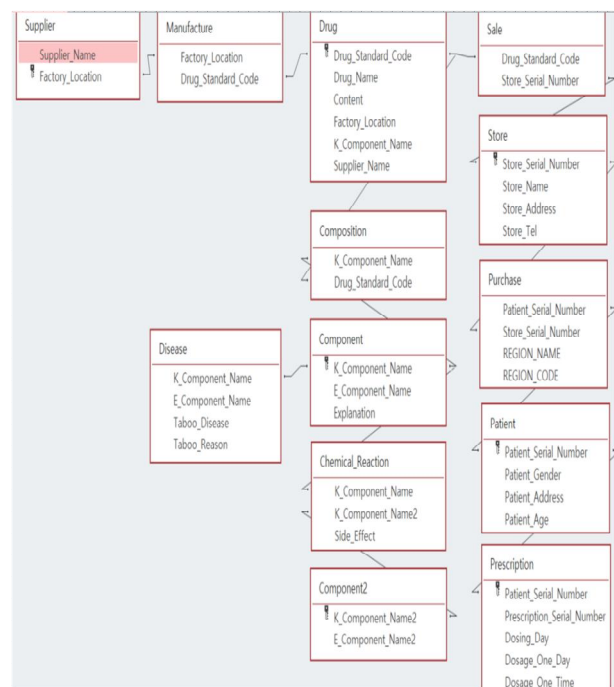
Supplier
Supplier_Name
Factory_Location

Manufacture
Factory_Location
Drug_Standard_Code

Drug
Drug_Standard_Code
Drug_Name
Content
Factory_Location
K_Component_Name
Supplier_Name

Sale
Drug_Standard_Code
Store_Serial_Number

Store
Store_Serial_Number
Store_Name
Store_Address
Store_Tel

Composition
K_Component_Name
Drug_Standard_Code

Purchase
Patient_Serial_Number
Store_Serial_Number
REGION_NAME
REGION_CODE

Disease
K_Component_Name
E_Component_Name
Taboo_Disease
Taboo_Reason

Component
K_Component_Name
E_Component_Name
Explanation

Patient
Patient_Serial_Number
Patient_Gender
Patient_Address
Patient_Age

Chemical_Reaction
K_Component_Name
K_Component_Name2
Side_Effect

Component2
K_Component_Name2
E_Component_Name2

Prescription
Patient_Serial_Number
Prescription_Serial_Number
Dosing_Day
Dosage_One_Day
Dosage_One_Time